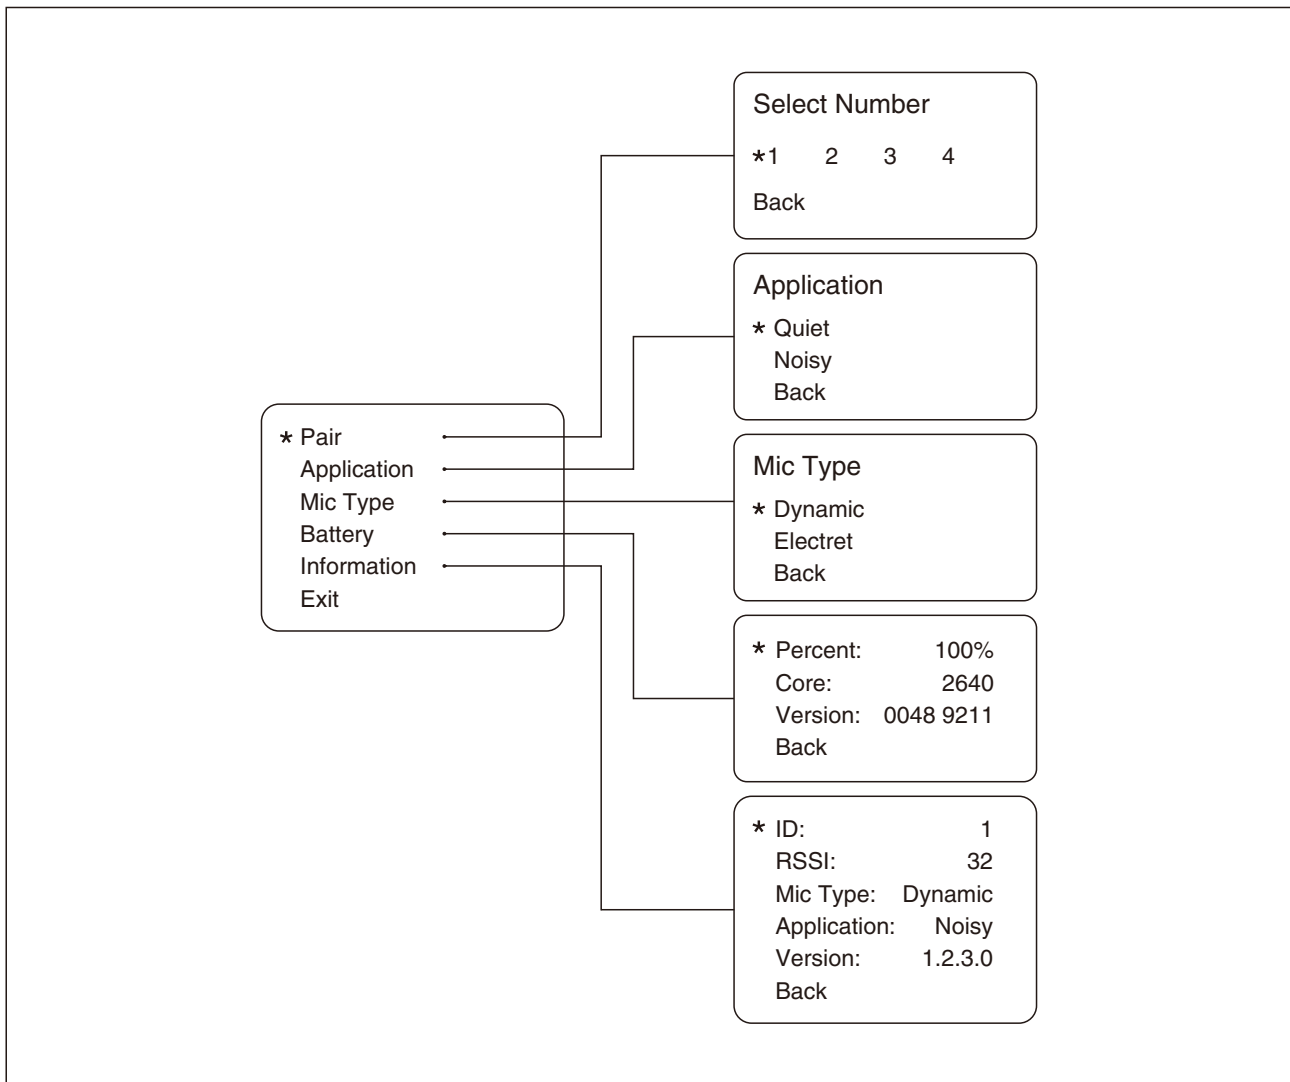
* Pair
Application
Mic Type
Battery
Information
Exit

Select Number
*1 2 3 4
Back

Application
* Quiet
Noisy
Back

Mic Type
* Dynamic
Electret
Back

* Percent: 100%
Core: 2640
Version: 0048 9211
Back

* ID: 1
RSSI: 32
Mic Type: Dynamic
Application: Noisy
Version: 1.2.3.0
Back